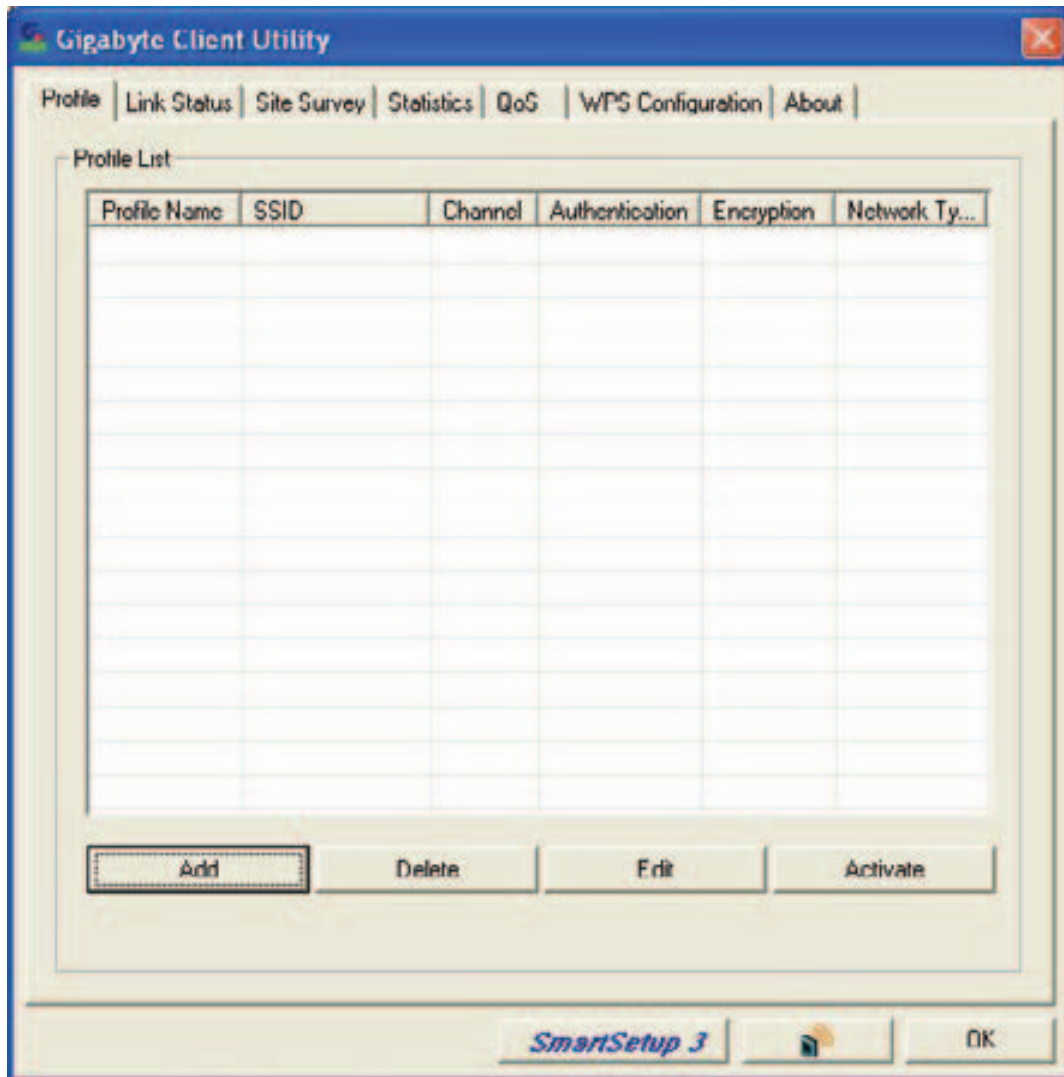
Gigabyte Client Utility

Profile | Link Status | Site Survey | Statistics | QoS | WPS Configuration | About

Profile List

| Profile Name | SSID | Channel | Authentication | Encryption | Network Ty... |
|---|---|---|---|---|---|

Add Delete Edit Activate

SmartSetup 3 OK